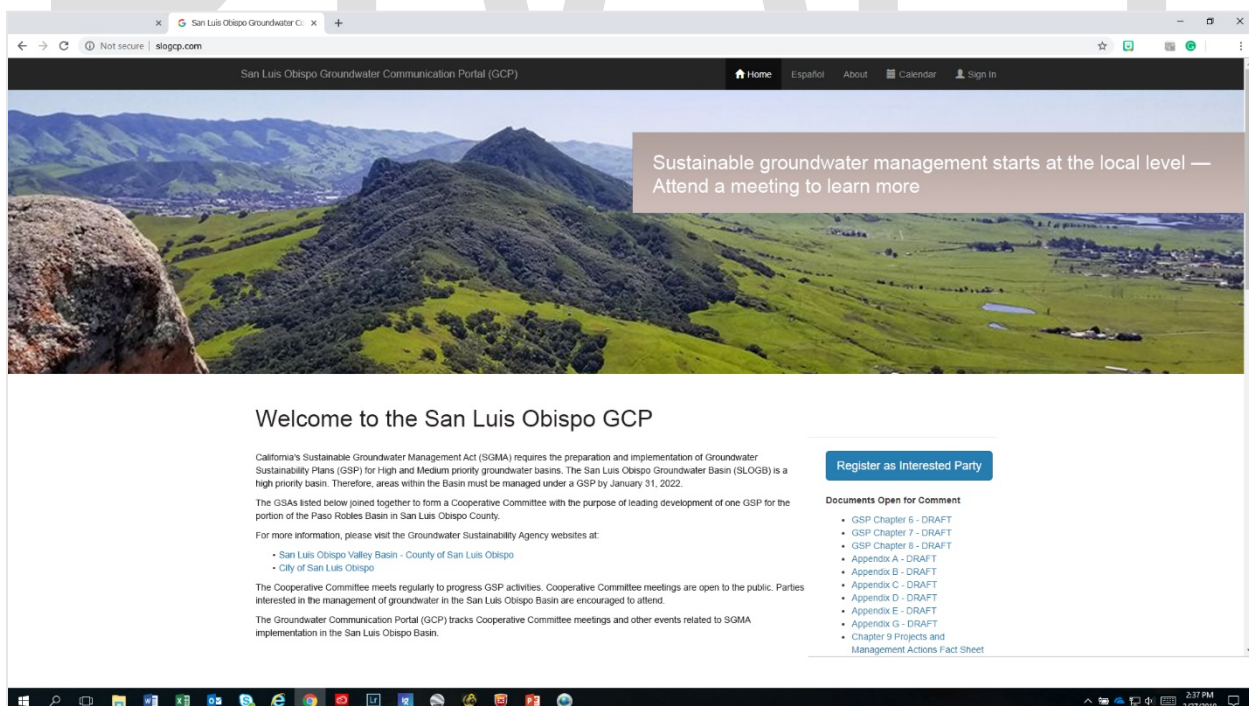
San Luis Obispo Groundwater Co ×

Not secure | slogcp.com

San Luis Obispo Groundwater Communication Portal (GCP)

Home Español About Calendar Sign In

Sustainable groundwater management starts at the local level — Attend a meeting to learn more

Welcome to the San Luis Obispo GCP

California's Sustainable Groundwater Management Act (SGMA) requires the preparation and implementation of Groundwater Sustainability Plans (GSP) for High and Medium priority groundwater basins. The San Luis Obispo Groundwater Basin (SLOGB) is a high priority basin. Therefore, areas within the Basin must be managed under a GSP by January 31, 2022.

The GSAs listed below joined together to form a Cooperative Committee with the purpose of leading development of one GSP for the portion of the Paso Robles Basin in San Luis Obispo County.

For more information, please visit the Groundwater Sustainability Agency websites at:

- San Luis Obispo Valley Basin - County of San Luis Obispo
- City of San Luis Obispo

The Cooperative Committee meets regularly to progress GSP activities. Cooperative Committee meetings are open to the public. Parties interested in the management of groundwater in the San Luis Obispo Basin are encouraged to attend.

The Groundwater Communication Portal (GCP) tracks Cooperative Committee meetings and other events related to SGMA implementation in the San Luis Obispo Basin.

Register as Interested Party

Documents Open for Comment

- GSP Chapter 6 - DRAFT
- GSP Chapter 7 - DRAFT
- GSP Chapter 8 - DRAFT
- Appendix A - DRAFT
- Appendix B - DRAFT
- Appendix C - DRAFT
- Appendix D - DRAFT
- Appendix E - DRAFT
- Appendix G - DRAFT
- Chapter 9 Projects and Management Actions Fact Sheet

2:37 PM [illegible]